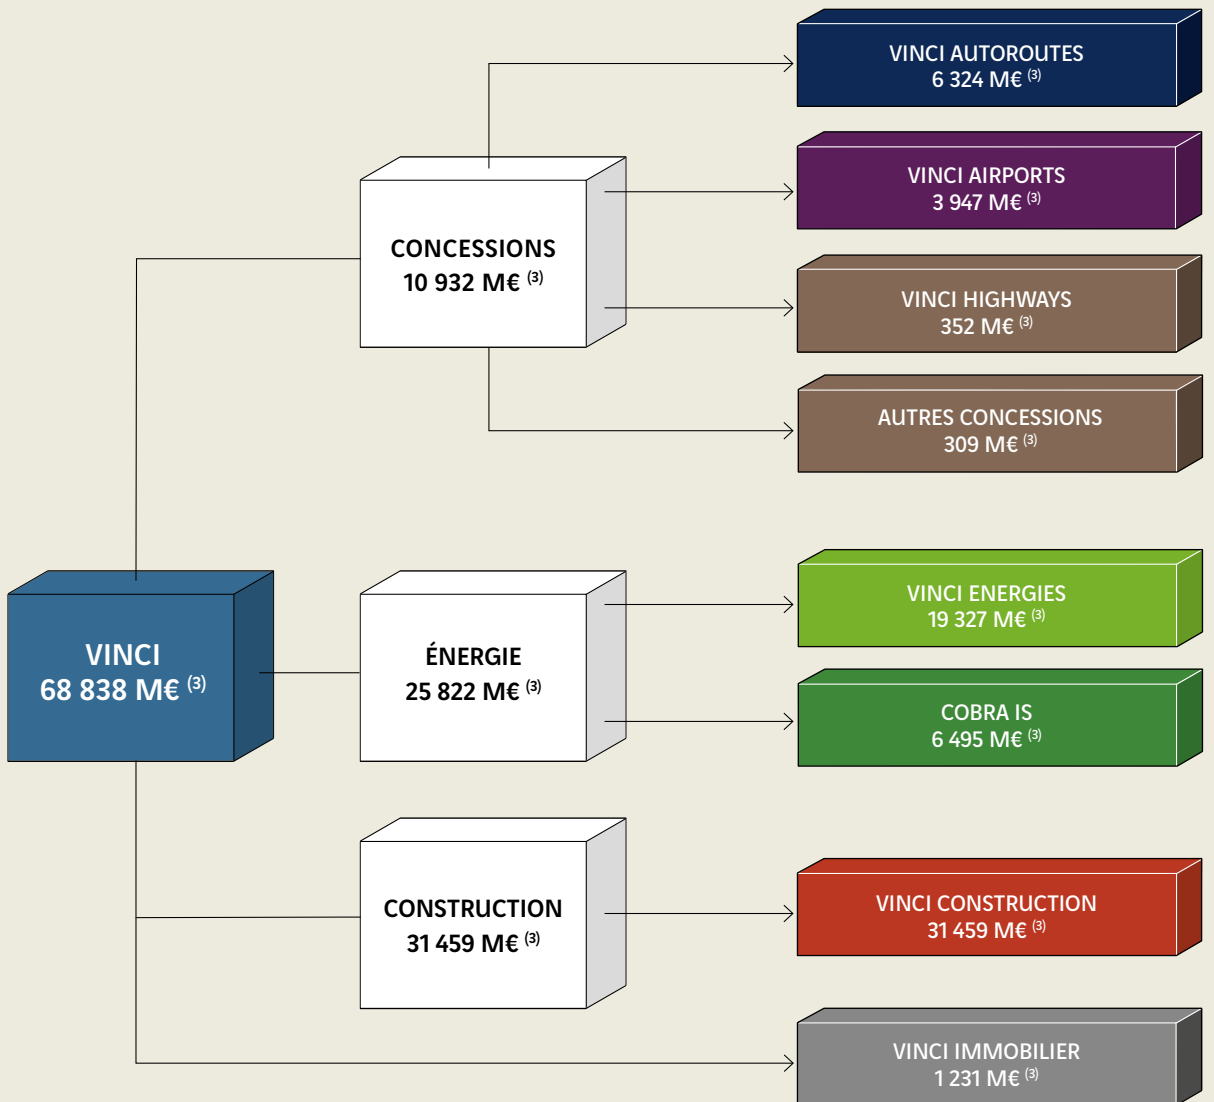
VINCI AUTOROUTES
6 324 M€ $^{(3)}$

VINCI AIRPORTS
3 947 M€ $^{(3)}$

CONCESSIONS
10 932 M€ $^{(3)}$

VINCI HIGHWAYS
352 M€ $^{(3)}$

AUTRES CONCESSIONS
309 M€ $^{(3)}$

VINCI
68 838 M€ $^{(3)}$

ÉNERGIE
25 822 M€ $^{(3)}$

VINCI ENERGIES
19 327 M€ $^{(3)}$

COBRA IS
6 495 M€ $^{(3)}$

CONSTRUCTION
31 459 M€ $^{(3)}$

VINCI CONSTRUCTION
31 459 M€ $^{(3)}$

VINCI IMMOBILIER
1 231 M€ $^{(3)}$